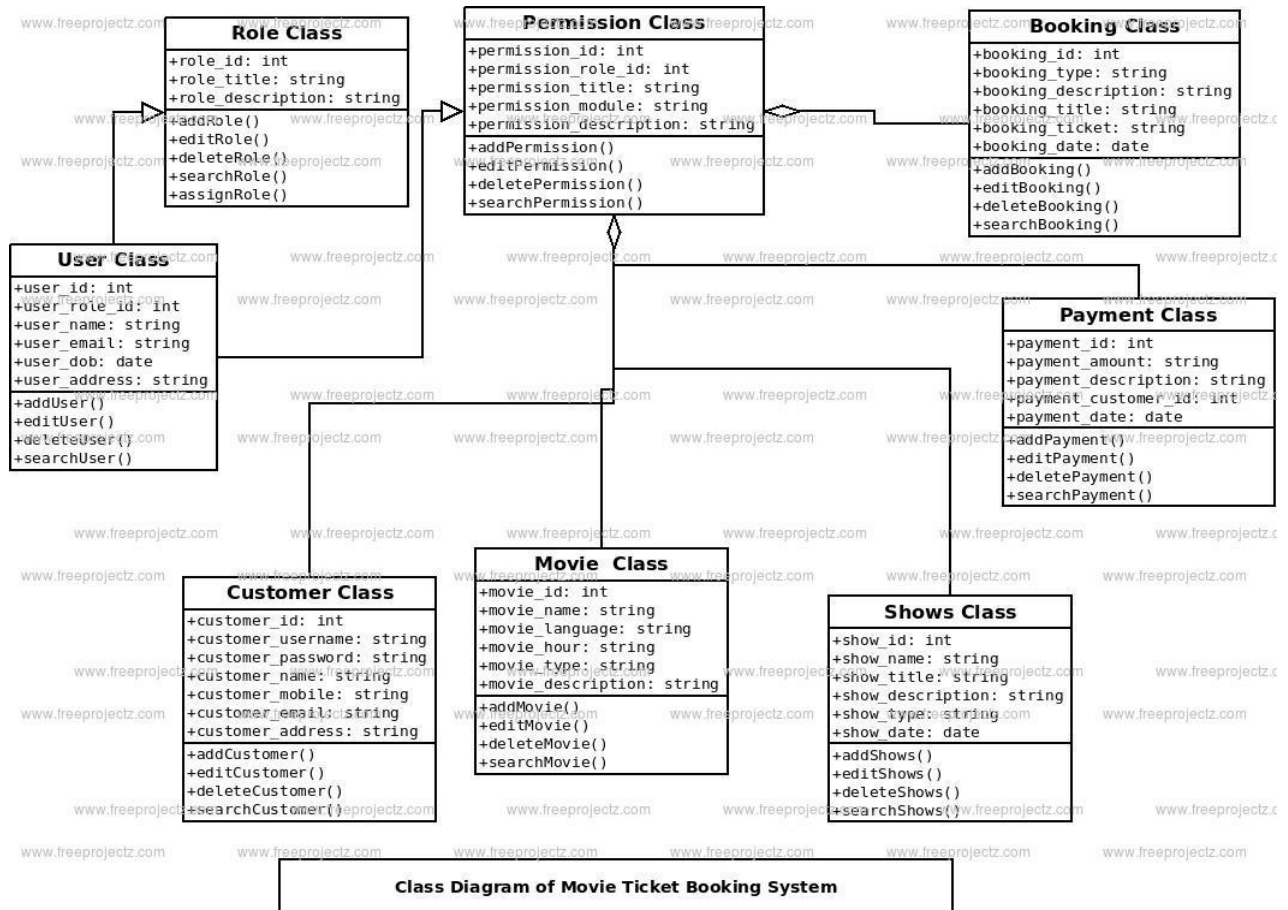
Role Class
+role_id: int
+role_title: string
+role_description: string
+addRole()
+editRole()
+deleteRole()
+searchRole()
+assignRole()

Permission Class
+permission_id: int
+permission_role_id: int
+permission_title: string
+permission_module: string
+permission_description: string
+addPermission()
+editPermission()
+deletePermission()
+searchPermission()

Booking Class
+booking_id: int
+booking_type: string
+booking_description: string
+booking_title: string
+booking_ticket: string
+booking_date: date
+addBooking()
+editBooking()
+deleteBooking()
+searchBooking()

User Class
+user_id: int
+user_role_id: int
+user_name: string
+user_email: string
+user_dob: date
+user_address: string
+addUser()
+editUser()
+deleteUser()
+searchUser()

Payment Class
+payment_id: int
+payment_amount: string
+payment_description: string
+payment_customer_id: int
+payment_date: date
+addPayment()
+editPayment()
+deletePayment()
+searchPayment()

Customer Class
+customer_id: int
+customer_username: string
+customer_password: string
+customer_name: string
+customer_mobile: string
+customer_email: string
+customer_address: string
+addCustomer()
+editCustomer()
+deleteCustomer()
+searchCustomer()

Movie Class
+movie_id: int
+movie_name: string
+movie_language: string
+movie_hour: string
+movie_type: string
+movie_description: string
+addMovie()
+editMovie()
+deleteMovie()
+searchMovie()

Shows Class
+show_id: int
+show_name: string
+show_title: string
+show_description: string
+show_type: string
+show_date: date
+addShows()
+editShows()
+deleteShows()
+searchShows()

Class Diagram of Movie Ticket Booking System

www.freeprojectz.com